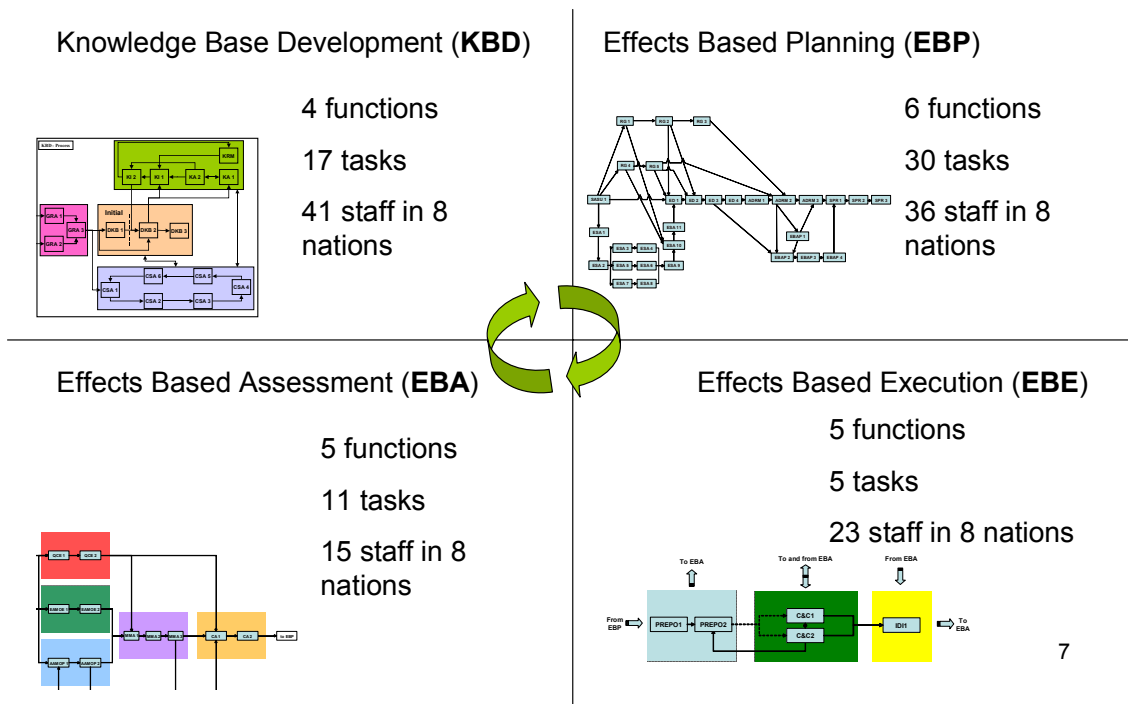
Knowledge Base Development (**KBD**)

4 functions

17 tasks

41 staff in 8 nations

KBD - Process

KRM

KI 2

KI 1

KA 2

KA 1

GRA 1

GRA 3

GRA 2

Initial

DKB 1

DKB 2

DKB 3

CSA 6

CSA 5

CSA 1

CSA 4

CSA 2

CSA 3

Effects Based Planning (**EBP**)

6 functions

30 tasks

36 staff in 8 nations

RG 1

RG 2

RG 3

RG 4

RG 5

DASU 1

ED 1

ED 2

ED 3

ED 4

ADRM 1

ADRM 2

ADRM 3

SPR 1

SPR 2

SPR 3

EBAP 1

EBAP 2

EBAP 3

EBAP 4

Effects Based Assessment (**EBA**)

5 functions

11 tasks

15 staff in 8 nations

GCE 1

GCE 2

AAMOE 1

AAMOE 2

AAMOP 1

AAMOP 2

MMA 1

MMA 2

MMA 3

CA 1

CA 2

to EBP

Effects Based Execution (**EBE**)

5 functions

5 tasks

23 staff in 8 nations

To EBA

To and from EBA

From EBA

From EBP

PREPO1

PREPO2

C&C1

C&C2

IDI1

To EBA

7